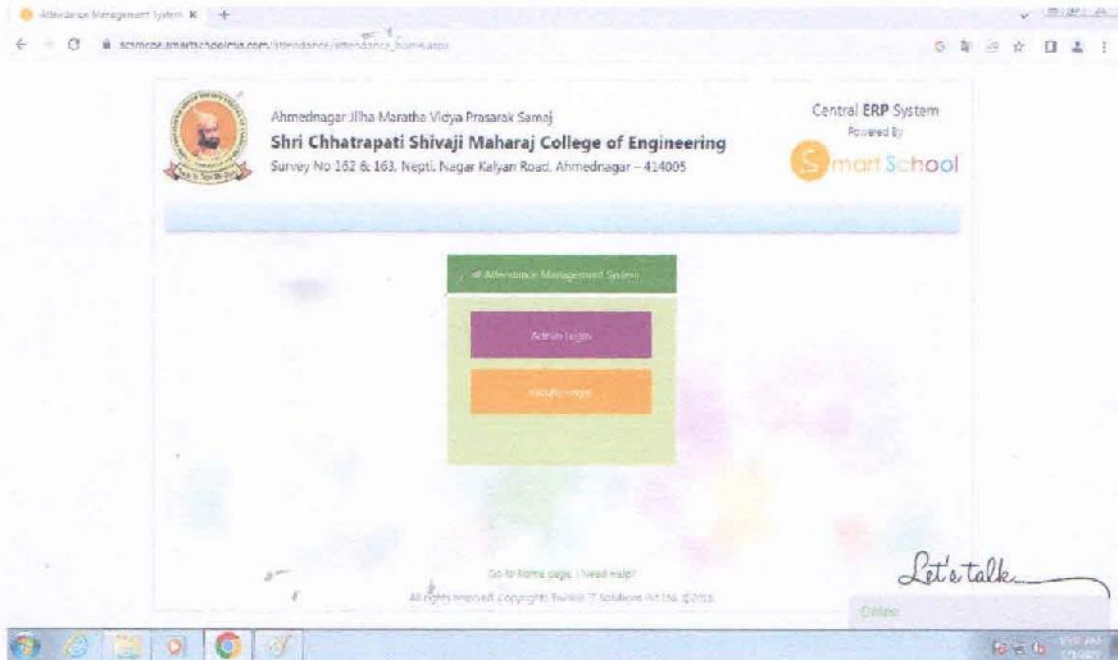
Attendance Management System ×

scmcoe.smartschoolcia.com/attendance/attendance_home.aspx

Ahmednagar Jilha Maratha Vidya Prasarak Samaj
Shri Chhatrapati Shivaji Maharaj College of Engineering
Survey No 162 & 163, Nepti, Nagar Kalyan Road, Ahmednagar – 414005

Central ERP System
Powered By
Smart School

Attendance Management System

Admin Login

Faculty Login

Go to Home page | Need Help?

All rights reserved copyright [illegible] IT Solutions Pvt Ltd ©2015

Let's talk

Online